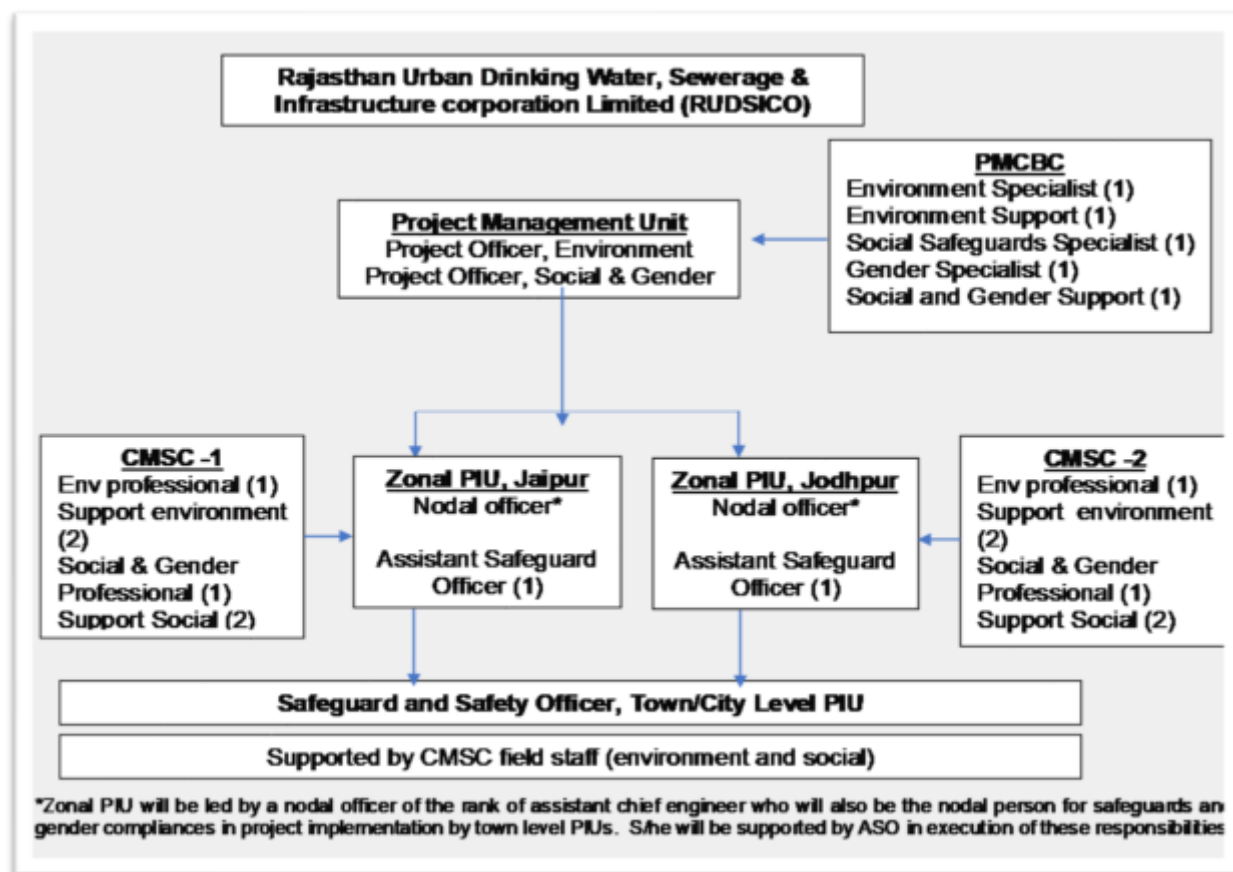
Rajasthan Urban Drinking Water, Sewerage & Infrastructure corporation Limited (RUDSICO)

PMCBC
Environment Specialist (1)
Environment Support (1)
Social Safeguards Specialist (1)
Gender Specialist (1)
Social and Gender Support (1)

Project Management Unit
Project Officer, Environment
Project Officer, Social & Gender

CMSC -1
Env professional (1)
Support environment (2)
Social & Gender Professional (1)
Support Social (2)

Zonal PIU, Jaipur
Nodal officer*

Assistant Safeguard Officer (1)

Zonal PIU, Jodhpur
Nodal officer*

Assistant Safeguard Officer (1)

CMSC -2
Env professional (1)
Support environment (2)
Social & Gender Professional (1)
Support Social (2)

Safeguard and Safety Officer, Town/City Level PIU

Supported by CMSC field staff (environment and social)

*Zonal PIU will be led by a nodal officer of the rank of assistant chief engineer who will also be the nodal person for safeguards an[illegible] gender compliances in project implementation by town level PIUs. S/he will be supported by ASO in execution of these responsibilities